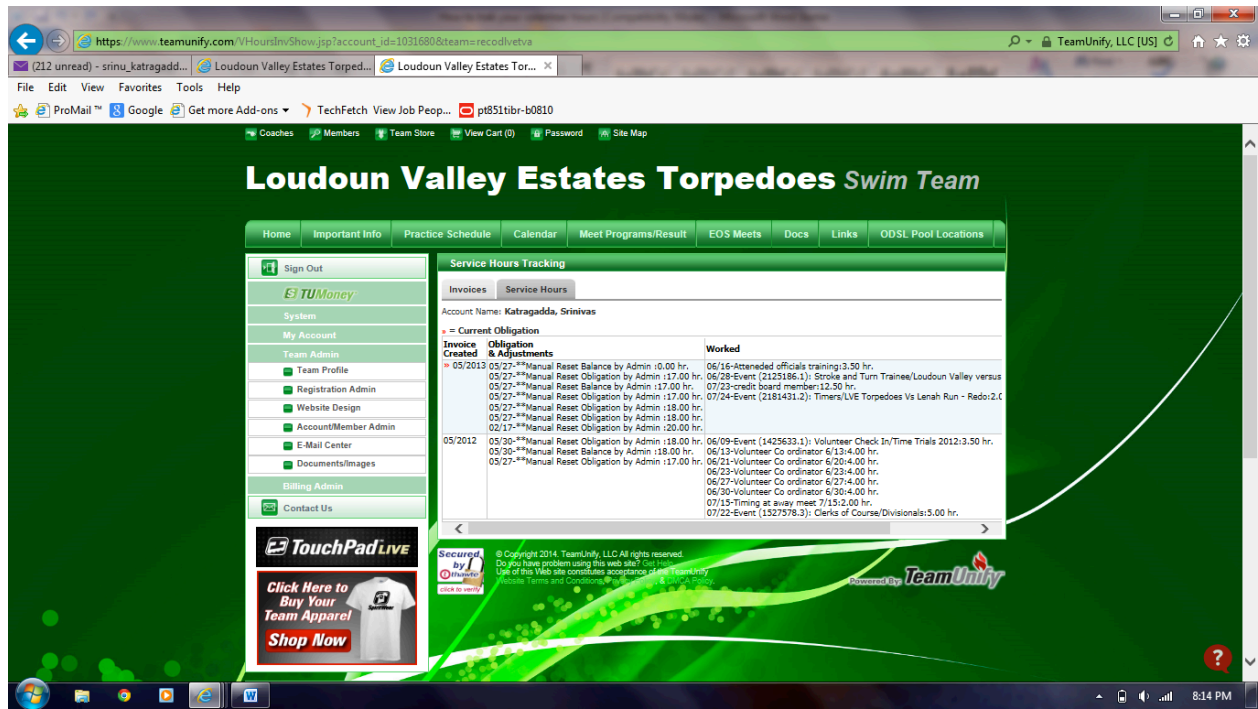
https://www.teamunify.com/VHoursInvShow.jsp?account_id=1031680&team=recodlvetva

TeamUnify, LLC [US]

(212 unread) - srinu_katragadd...

Loudoun Valley Estates Torped...

Loudoun Valley Estates Tor...

File Edit View Favorites Tools Help

ProMail ™ Google Get more Add-ons TechFetch View Job Peop... pt851tibr-b0810

Coaches Members Team Store View Cart (0) Password Site Map

Loudoun Valley Estates Torpedoes Swim Team

Home Important Info Practice Schedule Calendar Meet Programs/Result EOS Meets Docs Links ODSL Pool Locations

Sign Out

TUMoney

System

My Account

Team Admin

Team Profile

Registration Admin

Website Design

Account/Member Admin

E-Mail Center

Documents/Images

Billing Admin

Contact Us

TouchPad LIVE

Click Here to Buy Your Team Apparel

Shop Now

Service Hours Tracking

Invoices Service Hours

Account Name: Katragadda, Srinivas

» = Current Obligation

| Invoice Created | Obligation & Adjustments | Worked |
|---|---|---|
| » 05/2013 | 05/27-**Manual Reset Balance by Admin :0.00 hr. 05/27-**Manual Reset Obligation by Admin :17.00 hr. 05/27-**Manual Reset Balance by Admin :17.00 hr. 05/27-**Manual Reset Obligation by Admin :17.00 hr. 05/27-**Manual Reset Obligation by Admin :18.00 hr. 05/27-**Manual Reset Obligation by Admin :18.00 hr. 02/17-**Manual Reset Obligation by Admin :20.00 hr. | 06/16-Atteneded officials training:3.50 hr. 06/28-Event (2125186.1): Stroke and Turn Trainee/Loudoun Valley versus 07/23-credit board member:12.50 hr. 07/24-Event (2181431.2): Timers/LVE Torpedoes Vs Lenah Run - Redo:2.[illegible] |
| 05/2012 | 05/30-**Manual Reset Obligation by Admin :18.00 hr. 05/30-**Manual Reset Balance by Admin :18.00 hr. 05/27-**Manual Reset Obligation by Admin :17.00 hr. | 06/09-Event (1425633.1): Volunteer Check In/Time Trials 2012:3.50 hr. 06/13-Volunteer Co ordinator 6/13:4.00 hr. 06/21-Volunteer Co ordinator 6/20:4.00 hr. 06/23-Volunteer Co ordinator 6/23:4.00 hr. 06/27-Volunteer Co ordinator 6/27:4.00 hr. 06/30-Volunteer Co ordinator 6/30:4.00 hr. 07/15-Timing at away meet 7/15:2.00 hr. 07/22-Event (1527578.3): Clerks of Course/Divisionals:5.00 hr. |

Secured by thawte click to verify

© Copyright 2014. TeamUnify, LLC All rights reserved.
Do you have problem using this web site? Get Help
Use of this Web site constitutes acceptance of the TeamUnify Website Terms and Conditions, Privacy Policy & DMCA Policy.

Powered By TeamUnify

8:14 PM